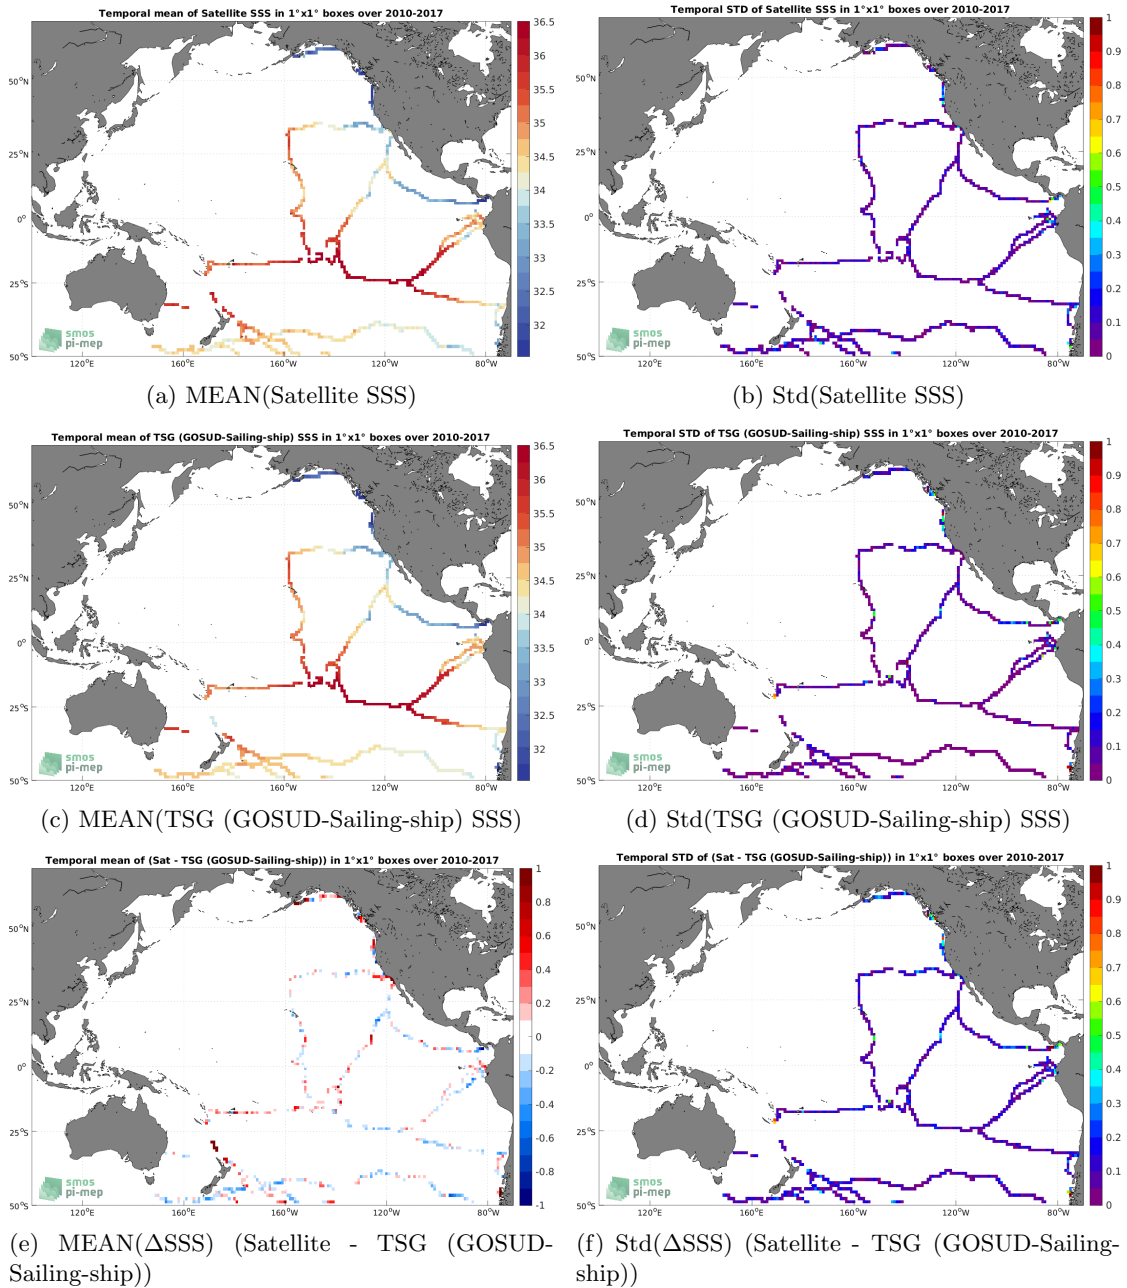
Temporal mean of Satellite SSS in 1°x1° boxes over 2010-2017

50°N
25°N
0°
25°S
50°S
120°E
160°E
160°W
120°W
80°W

36.5
36
35.5
35
34.5
34
33.5
33
32.5
32

smos
pi-mep

(a) MEAN(Satellite SSS)

Temporal STD of Satellite SSS in 1°x1° boxes over 2010-2017

50°N
25°N
0°
25°S
50°S
120°E
160°E
160°W
120°W
80°W

1
0.9
0.8
0.7
0.6
0.5
0.4
0.3
0.2
0.1
0

smos
pi-mep

(b) Std(Satellite SSS)

Temporal mean of TSG (GOSUD-Sailing-ship) SSS in 1°x1° boxes over 2010-2017

50°N
25°N
0°
25°S
50°S
120°E
160°E
160°W
120°W
80°W

36.5
36
35.5
35
34.5
34
33.5
33
32.5
32

smos
pi-mep

(c) MEAN(TSG (GOSUD-Sailing-ship) SSS)

Temporal STD of TSG (GOSUD-Sailing-ship) SSS in 1°x1° boxes over 2010-2017

50°N
25°N
0°
25°S
50°S
120°E
160°E
160°W
120°W
80°W

1
0.9
0.8
0.7
0.6
0.5
0.4
0.3
0.2
0.1
0

smos
pi-mep

(d) Std(TSG (GOSUD-Sailing-ship) SSS)

Temporal mean of (Sat - TSG (GOSUD-Sailing-ship)) in 1°x1° boxes over 2010-2017

50°N
25°N
0°
25°S
50°S
120°E
160°E
160°W
120°W
80°W

1
0.8
0.6
0.4
0.2
0
-0.2
-0.4
-0.6
-0.8
-1

smos
pi-mep

(e) MEAN(ΔSSS) (Satellite - TSG (GOSUD-Sailing-ship))

Temporal STD of (Sat - TSG (GOSUD-Sailing-ship)) in 1°x1° boxes over 2010-2017

50°N
25°N
0°
25°S
50°S
120°E
160°E
160°W
120°W
80°W

1
0.9
0.8
0.7
0.6
0.5
0.4
0.3
0.2
0.1
0

smos
pi-mep

(f) Std(ΔSSS) (Satellite - TSG (GOSUD-Sailing-ship))